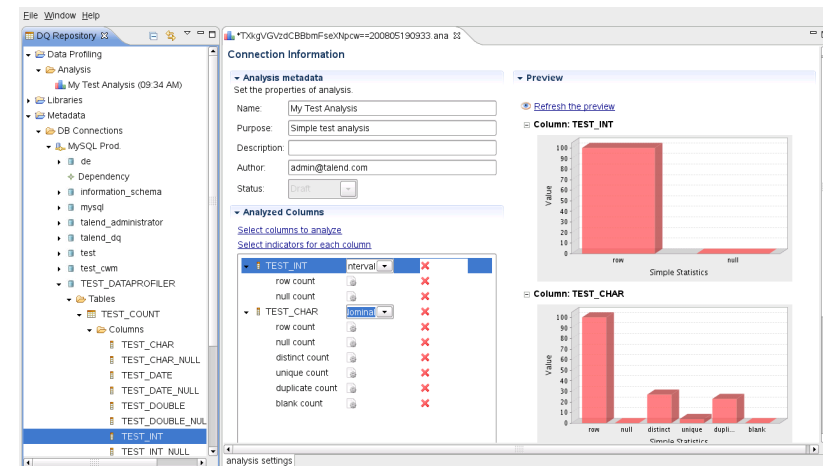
File Window Help

DQ Repository

Data Profiling
Analysis
My Test Analysis (09:34 AM)
Libraries
Metadata
DB Connections
MySQL Prod.
de
Dependency
information_schema
mysql
talend_administrator
talend_dq
test
test_cwm
TEST_DATAPROFILER
Tables
TEST_COUNT
Columns
TEST_CHAR
TEST_CHAR_NULL
TEST_DATE
TEST_DATE_NULL
TEST_DOUBLE
TEST_DOUBLE_NUL
TEST_INT
TEST_INT_NULL

*TXkgVGVzdCBBbmFseXNpcw==200805190933.ana

Connection Information

Analysis metadata
Set the properties of analysis.
Name: My Test Analysis
Purpose: Simple test analysis
Description:
Author: admin@talend.com
Status: Draft

Analyzed Columns
Select columns to analyze
Select indicators for each column

TEST_INT nterval
row count
null count
TEST_CHAR lominal
row count
null count
distinct count
unique count
duplicate count
blank count

Preview
Refresh the preview
Column: TEST_INT
100
90
80
70
60
50
40
30
20
10
0
Value
row
null
Simple Statistics

Column: TEST_CHAR
100
90
80
70
60
50
40
30
20
10
0
Value
row null distinct unique dupli... blank
Simple Statistics

analysis settings